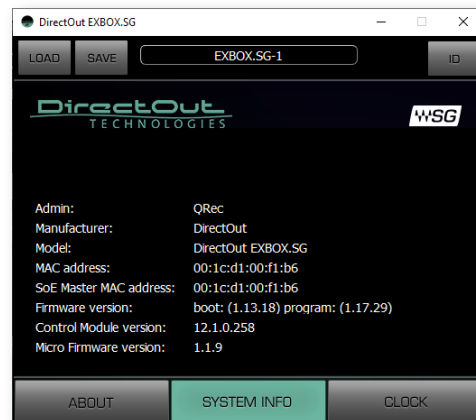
DirectOut EXBOX.SG

LOAD SAVE EXBOX.SG-1 ID

DirectOut TECHNOLOGIES

WSG

| | |
|---|---|
| Admin: | QRec |
| Manufacturer: | DirectOut |
| Model: | DirectOut EXBOX.SG |
| MAC address: | 00:1c:d1:00:f1:b6 |
| SoE Master MAC address: | 00:1c:d1:00:f1:b6 |
| Firmware version: | boot: (1.13.18) program: (1.17.29) |
| Control Module version: | 12.1.0.258 |
| Micro Firmware version: | 1.1.9 |

ABOUT SYSTEM INFO CLOCK